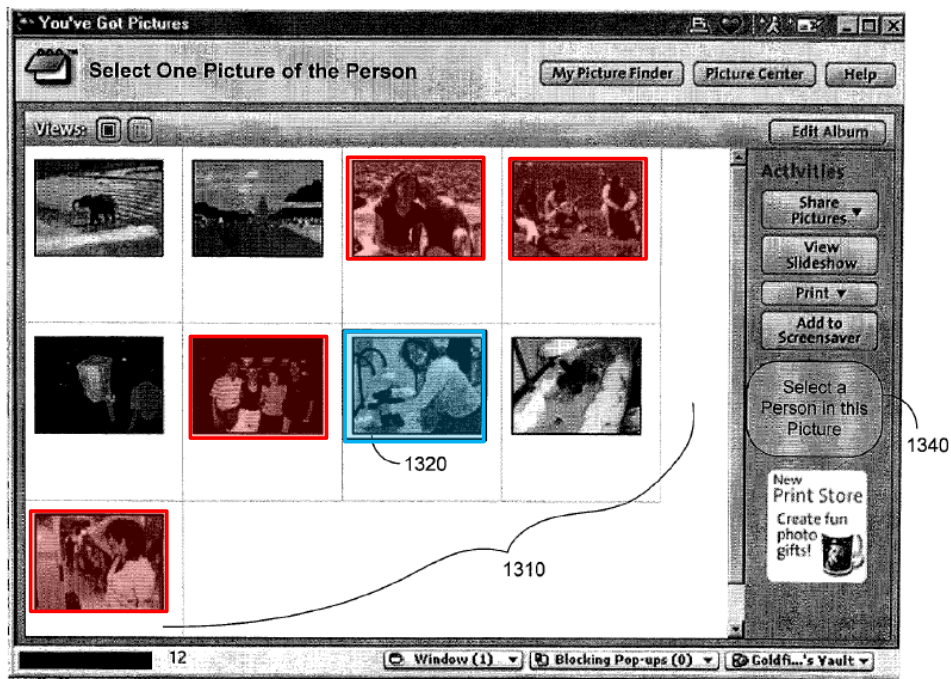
You've Got Pictures

Select One Picture of the Person

My Picture Finder

Picture Center

Help

Views:

Edit Album

Activities

Share Pictures ▼

View Slideshow

Print ▼

Add to Screensaver

Select a Person in this Picture

1340

1320

1310

New Print Store

Create fun photo gifts!

12

Window (1) ▼

Blocking Pop-ups (0) ▼

Goldfi...'s Vault ▼